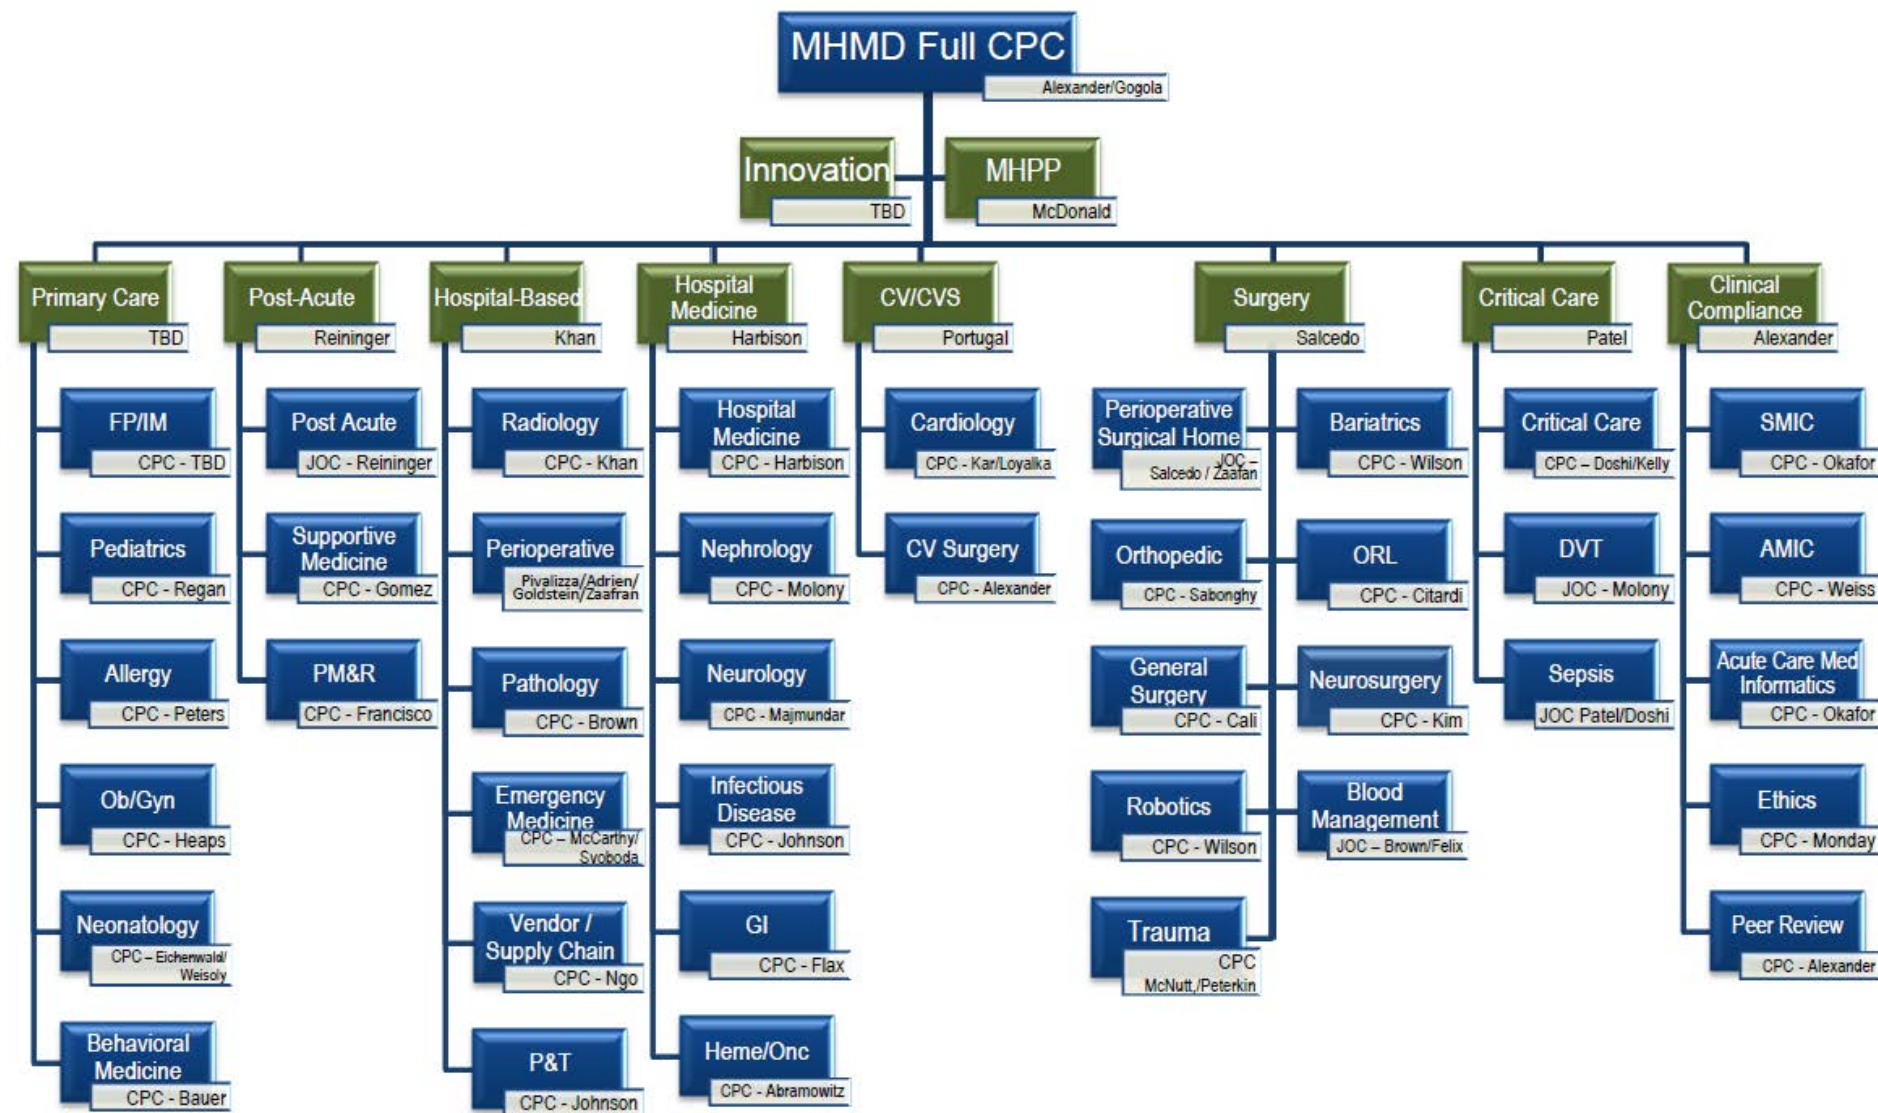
MHMD Full CPC
Alexander/Gogola

Innovation
TBD

MHPP
McDonald

Primary Care
TBD

FP/IM
CPC - TBD

Pediatrics
CPC - Regan

Allergy
CPC - Peters

Ob/Gyn
CPC - Heaps

Neonatology
CPC – Eichenwald/ Weisoly

Behavioral Medicine
CPC - Bauer

Post-Acute
Reininger

Post Acute
JOC - Reininger

Supportive Medicine
CPC - Gomez

PM&R
CPC - Francisco

Hospital-Based
Khan

Radiology
CPC - Khan

Perioperative
Pivalizza/Adrien/ Goldstein/Zaafran

Pathology
CPC - Brown

Emergency Medicine
CPC – McCarthy/ Svoboda

Vendor / Supply Chain
CPC - Ngo

P&T
CPC - Johnson

Hospital Medicine
Harbison

Hospital Medicine
CPC - Harbison

Nephrology
CPC - Molony

Neurology
CPC - Majmundar

Infectious Disease
CPC - Johnson

GI
CPC - Flax

Heme/Onc
CPC - Abramowitz

CV/CVS
Portugal

Cardiology
CPC - Kar/Loyalka

CV Surgery
CPC - Alexander

Surgery
Salcedo

Perioperative Surgical Home
JOC – Salcedo / Zaafan

Orthopedic
CPC - Sabonghy

General Surgery
CPC - Cali

Robotics
CPC - Wilson

Trauma
CPC McNutt,/Peterkin

Bariatrics
CPC - Wilson

ORL
CPC - Citardi

Neurosurgery
CPC - Kim

Blood Management
JOC – Brown/Felix

Critical Care
Patel

Critical Care
CPC – Doshi/Kelly

DVT
JOC - Molony

Sepsis
JOC Patel/Doshi

Clinical Compliance
Alexander

SMIC
CPC - Okafor

AMIC
CPC - Weiss

Acute Care Med Informatics
CPC - Okafor

Ethics
CPC - Monday

Peer Review
CPC - Alexander